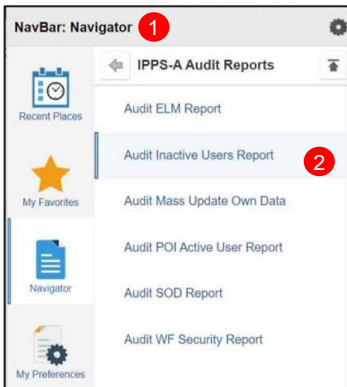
NavBar: Navigator 1

Recent Places

My Favorites

Navigator

My Preferences

IPPS-A Audit Reports

Audit ELM Report

Audit Inactive Users Report 2

Audit Mass Update Own Data

Audit POI Active User Report

Audit SOD Report

Audit WF Security Report